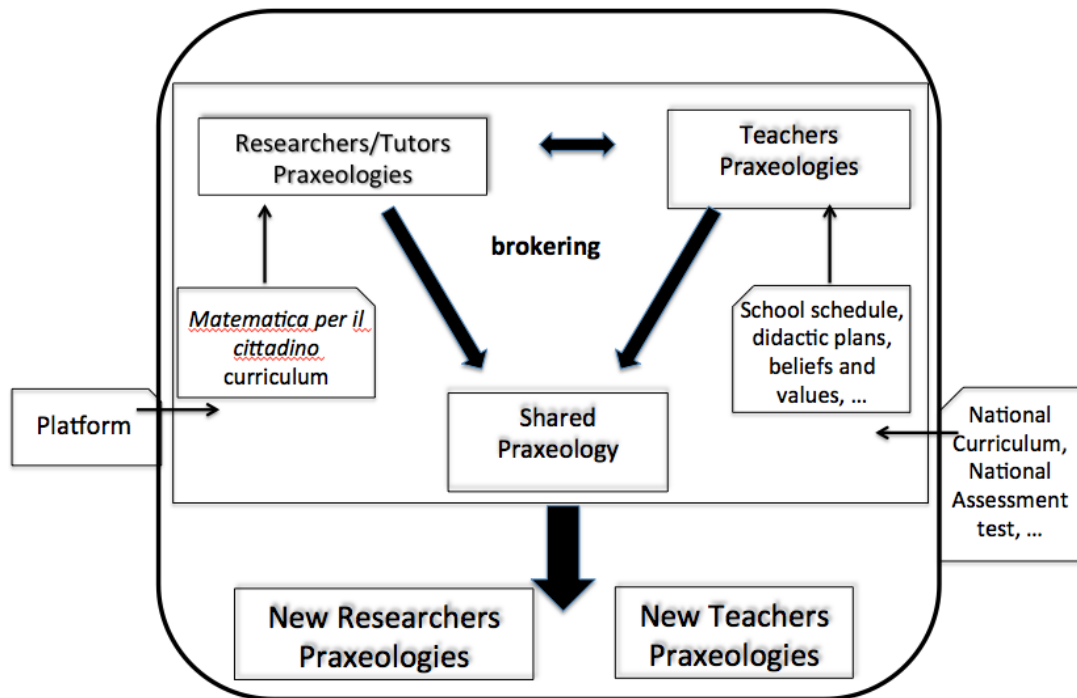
Researchers/Tutors Praxeologies

Teachers Praxeologies

brokering

Matematica per il cittadino curriculum

School schedule, didactic plans, beliefs and values, ...

Platform

Shared Praxeology

National Curriculum, National Assessment test, ...

New Researchers Praxeologies

New Teachers Praxeologies